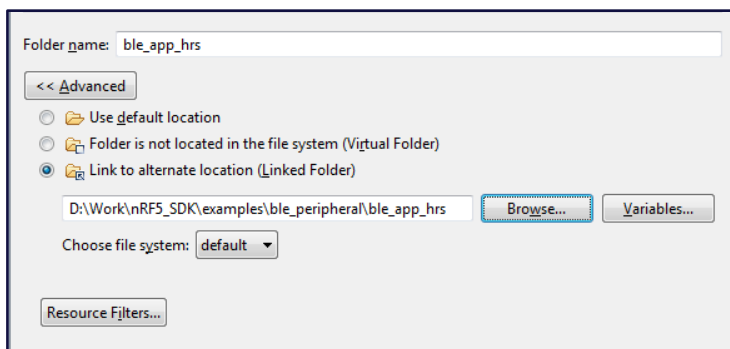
Folder name: ble_app_hrs

<< Advanced

Use default location

Folder is not located in the file system (Virtual Folder)

Link to alternate location (Linked Folder)

D:\Work\nRF5_SDK\examples\ble_peripheral\ble_app_hrs

Browse...

Variables...

Choose file system: default

Resource Filters...